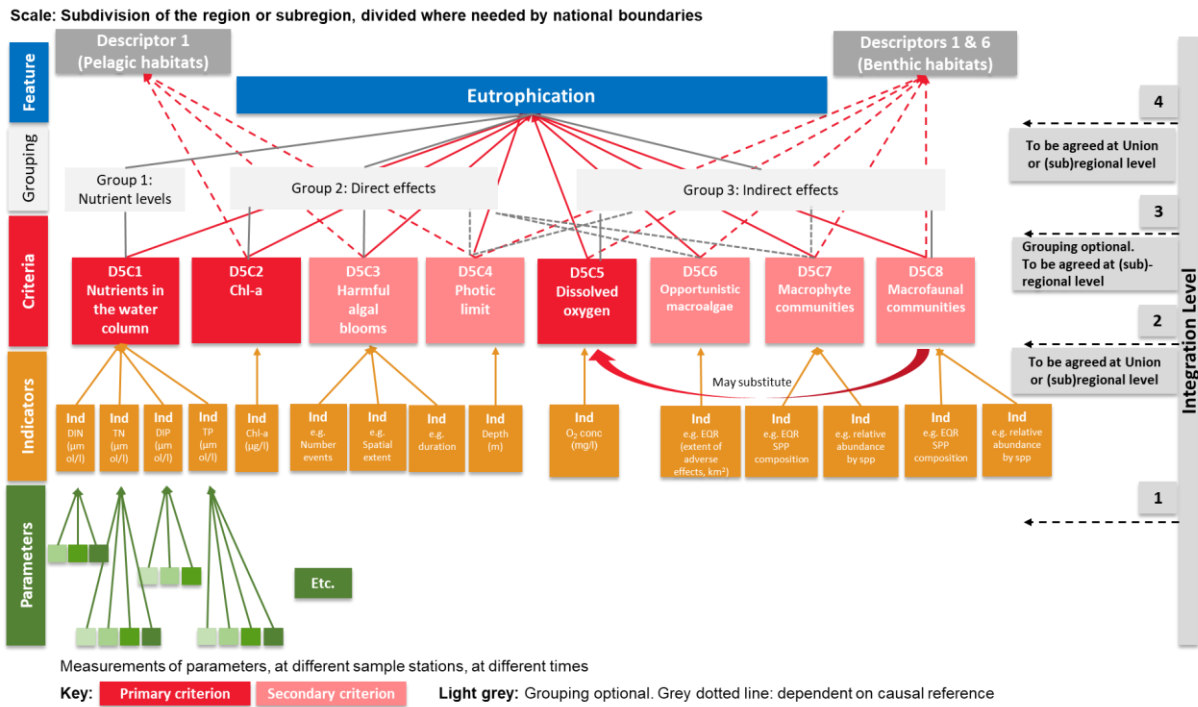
Scale: Subdivision of the region or subregion, divided where needed by national boundaries

Feature

Descriptor 1 (Pelagic habitats)

Eutrophication

Descriptors 1 & 6 (Benthic habitats)

Grouping

Group 1: Nutrient levels

Group 2: Direct effects

Group 3: Indirect effects

Criteria

D5C1 Nutrients in the water column

D5C2 Chl-a

D5C3 Harmful algal blooms

D5C4 Photic limit

D5C5 Dissolved oxygen

D5C6 Opportunistic macroalgae

D5C7 Macrophyte communities

D5C8 Macrofaunal communities

May substitute

Indicators

Ind DIN (µmol/l)

Ind TN (µmol/l)

Ind DIP (µmol/l)

Ind TP (µmol/l)

Ind Chl-a (µg/l)

Ind e.g. Number events

Ind e.g. Spatial extent

Ind e.g. duration

Ind Depth (m)

Ind $O_2$ conc (mg/l)

Ind e.g. EQR (extent of adverse effects, km²)

Ind e.g. EQR SPP composition

Ind e.g. relative abundance by spp

Ind e.g. EQR SPP composition

Ind e.g. relative abundance by spp

Parameters

Etc.

4

To be agreed at Union or (sub)regional level

3

Grouping optional. To be agreed at (sub)-regional level

2

To be agreed at Union or (sub)regional level

1

Integration Level

Measurements of parameters, at different sample stations, at different times

Key: Primary criterion Secondary criterion Light grey: Grouping optional. Grey dotted line: dependent on causal reference